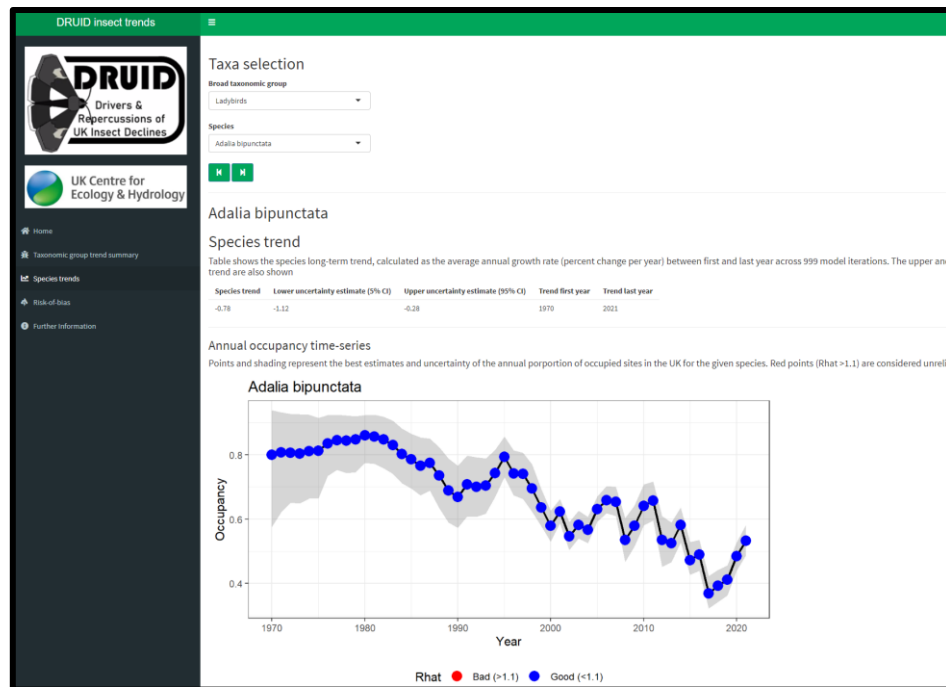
DRUID insect trends

DRUID
Drivers & Repercussions of UK Insect Declines

UK Centre for Ecology & Hydrology

Home
Taxonomic group trend summary
Species trends
Risk-of-bias
Further Information

Taxa selection

Broad taxonomic group
Ladybirds

Species
Adalia bipunctata

Adalia bipunctata

Species trend

Table shows the species long-term trend, calculated as the average annual growth rate (percent change per year) between first and last year across 999 model iterations. The upper an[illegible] trend are also shown

| Species trend | Lower uncertainty estimate (5% CI) | Upper uncertainty estimate (95% CI) | Trend first year | Trend last year |
|---|---|---|---|---|
| -0.78 | -1.12 | -0.28 | 1970 | 2021 |

Annual occupancy time-series

Points and shading represent the best estimates and uncertainty of the annual porportion of occupied sites in the UK for the given species. Red points (Rhat >1.1) are considered unrel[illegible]

Adalia bipunctata

Occupancy
0.8
0.6
0.4

1970 1980 1990 2000 2010 2020
Year

Rhat Bad (>1.1) Good (<1.1)